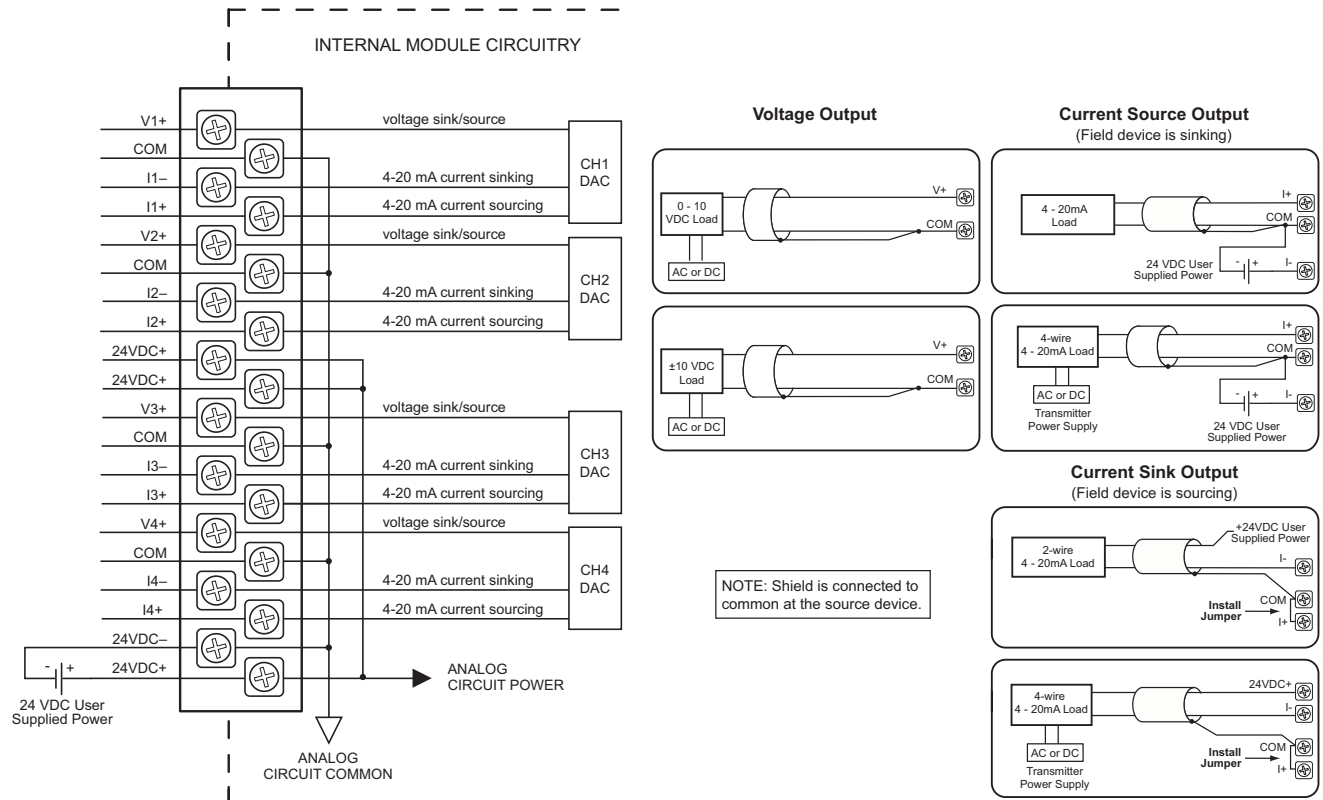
INTERNAL MODULE CIRCUITRY

V1+
COM
I1–
I1+
V2+
COM
I2–
I2+
24VDC+
24VDC+
V3+
COM
I3–
I3+
V4+
COM
I4–
I4+
24VDC–
24VDC+

voltage sink/source
4-20 mA current sinking
4-20 mA current sourcing
CH1 DAC
voltage sink/source
4-20 mA current sinking
4-20 mA current sourcing
CH2 DAC
voltage sink/source
4-20 mA current sinking
4-20 mA current sourcing
CH3 DAC
voltage sink/source
4-20 mA current sinking
4-20 mA current sourcing
CH4 DAC

- +
24 VDC User Supplied Power

ANALOG CIRCUIT POWER

ANALOG CIRCUIT COMMON

Voltage Output

0 - 10 VDC Load
AC or DC
V+
COM

±10 VDC Load
AC or DC
V+
COM

Current Source Output
(Field device is sinking)

4 - 20mA Load
I+
COM
- +
I-
24 VDC User Supplied Power

4-wire 4 - 20mA Load
AC or DC
Transmitter Power Supply
I+
COM
- +
I-
24 VDC User Supplied Power

Current Sink Output
(Field device is sourcing)

2-wire 4 - 20mA Load
+24VDC User Supplied Power
I-
Install Jumper
COM
I+

4-wire 4 - 20mA Load
AC or DC
Transmitter Power Supply
24VDC+
I-
Install Jumper
COM
I+

NOTE: Shield is connected to common at the source device.